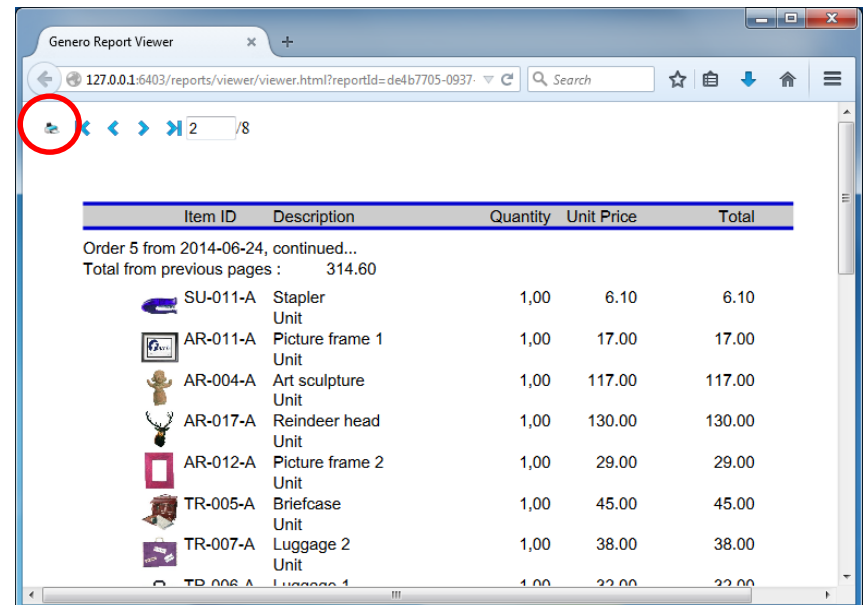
Genero Report Viewer

127.0.0.1:6403/reports/viewer/viewer.html?reportId=de4b7705-0937-

Search

2 /8

| Item ID | Description | Quantity | Unit Price | Total |
|---|---|---|---|---|

Order 5 from 2014-06-24, continued...
Total from previous pages : 314.60

| Item ID | Description | Quantity | Unit Price | Total |
|---|---|---|---|---|
| SU-011-A | Stapler Unit | 1,00 | 6.10 | 6.10 |
| AR-011-A | Picture frame 1 Unit | 1,00 | 17.00 | 17.00 |
| AR-004-A | Art sculpture Unit | 1,00 | 117.00 | 117.00 |
| AR-017-A | Reindeer head Unit | 1,00 | 130.00 | 130.00 |
| AR-012-A | Picture frame 2 Unit | 1,00 | 29.00 | 29.00 |
| TR-005-A | Briefcase Unit | 1,00 | 45.00 | 45.00 |
| TR-007-A | Luggage 2 Unit | 1,00 | 38.00 | 38.00 |
| TR-006-A | Luggage 1 | 1,00 | 32.00 | 32.00 |